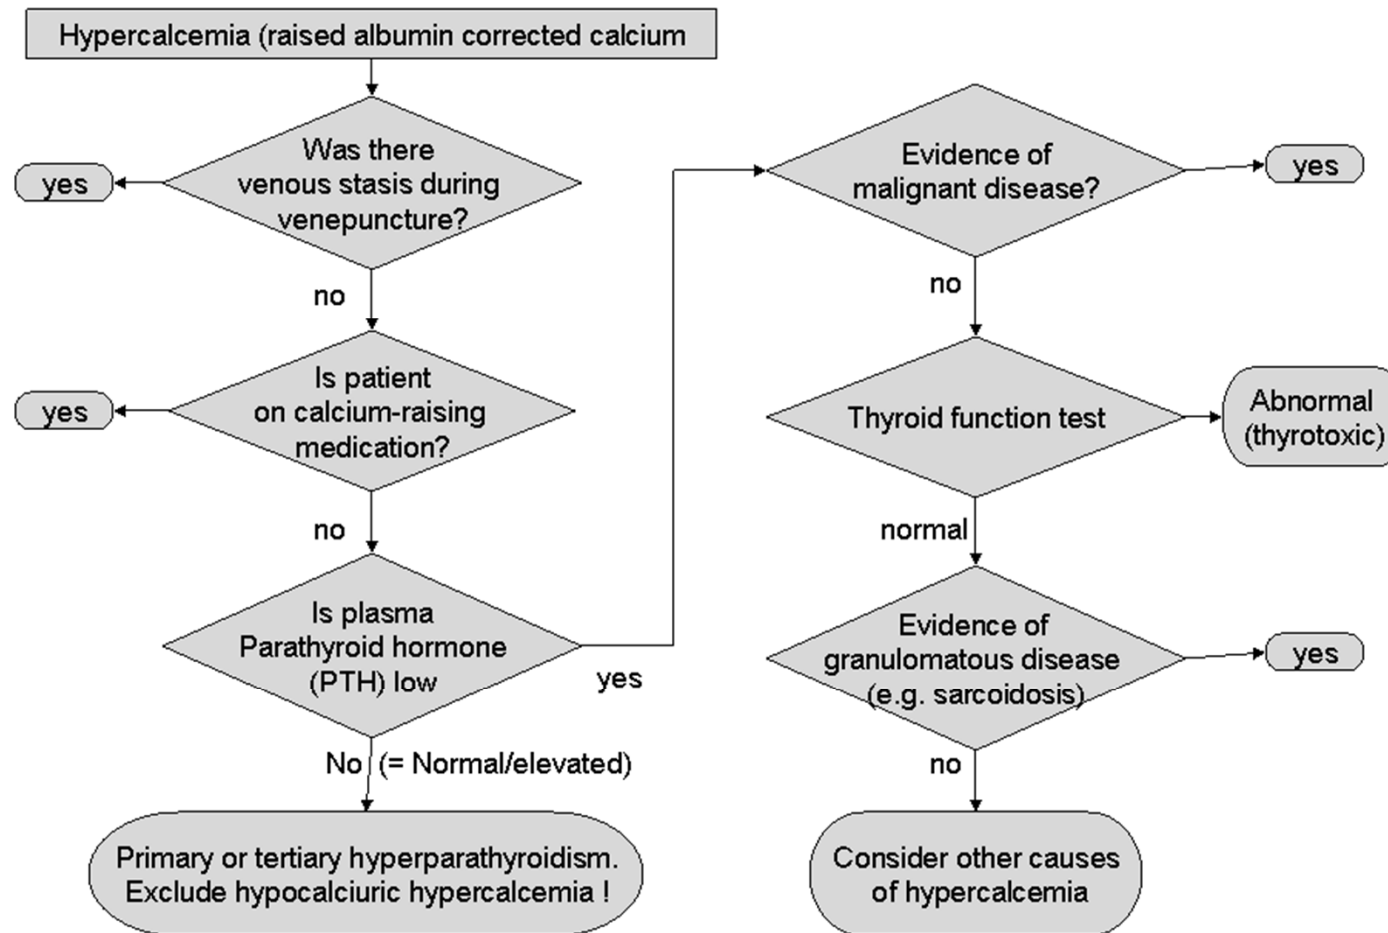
Hypercalcemia (raised albumin corrected calcium

Was there venous stasis during venepuncture?

yes

no

Is patient on calcium-raising medication?

yes

no

Is plasma Parathyroid hormone (PTH) low

yes

No (= Normal/elevated)

Primary or tertiary hyperparathyroidism. Exclude hypocalciuric hypercalcemia !

Evidence of malignant disease?

yes

no

Thyroid function test

Abnormal (thyrotoxic)

normal

Evidence of granulomatous disease (e.g. sarcoidosis)

yes

no

Consider other causes of hypercalcemia